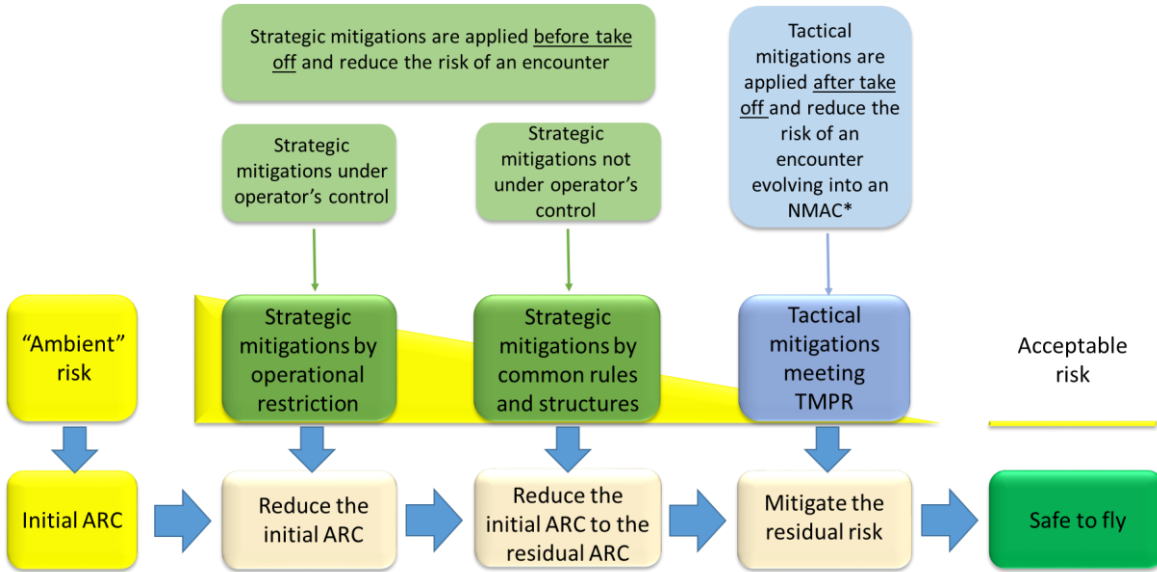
Strategic mitigations are applied before take off and reduce the risk of an encounter

Tactical mitigations are applied after take off and reduce the risk of an encounter evolving into an NMAC*

Strategic mitigations under operator's control

Strategic mitigations not under operator's control

"Ambient" risk

Strategic mitigations by operational restriction

Strategic mitigations by common rules and structures

Tactical mitigations meeting TMPR

Acceptable risk

Initial ARC

Reduce the initial ARC

Reduce the initial ARC to the residual ARC

Mitigate the residual risk

Safe to fly